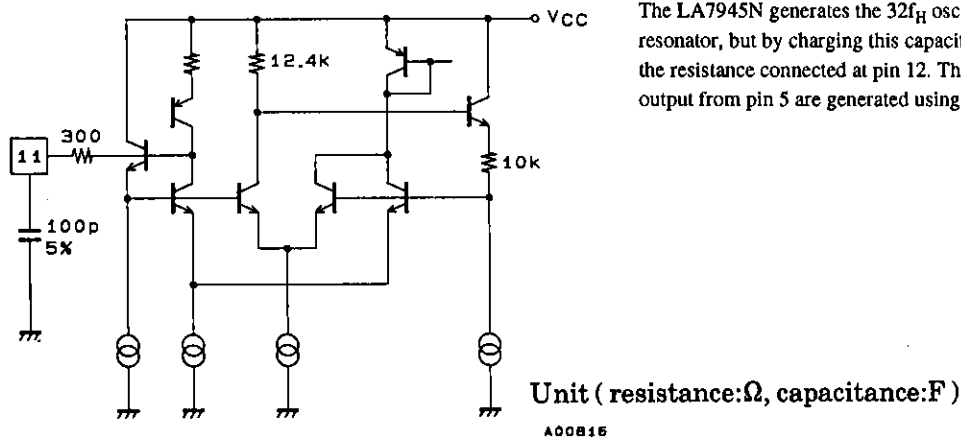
VCC

12.4k

300

11

10k

100p
5%

The LA7945N generates the $32f_H$ osc
resonator, but by charging this capacit
the resistance connected at pin 12. Th
output from pin 5 are generated using

Unit ( resistance:Ω, capacitance:F )

A00816